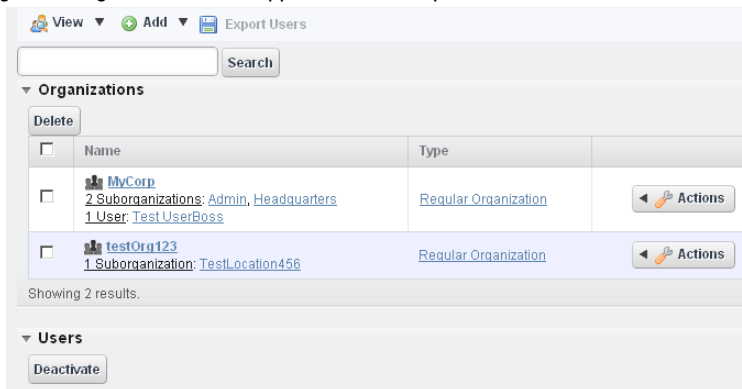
View ▼ Add ▼ Export Users

Search

Organizations

Delete

| | Name | Type | |
|---|---|---|---|
| | MyCorp 2 Suborganizations: Admin, Headquarters 1 User: Test UserBoss | Regular Organization | Actions |
| | testOrg123 1 Suborganization: TestLocation456 | Regular Organization | Actions |

Showing 2 results.

Users

Deactivate